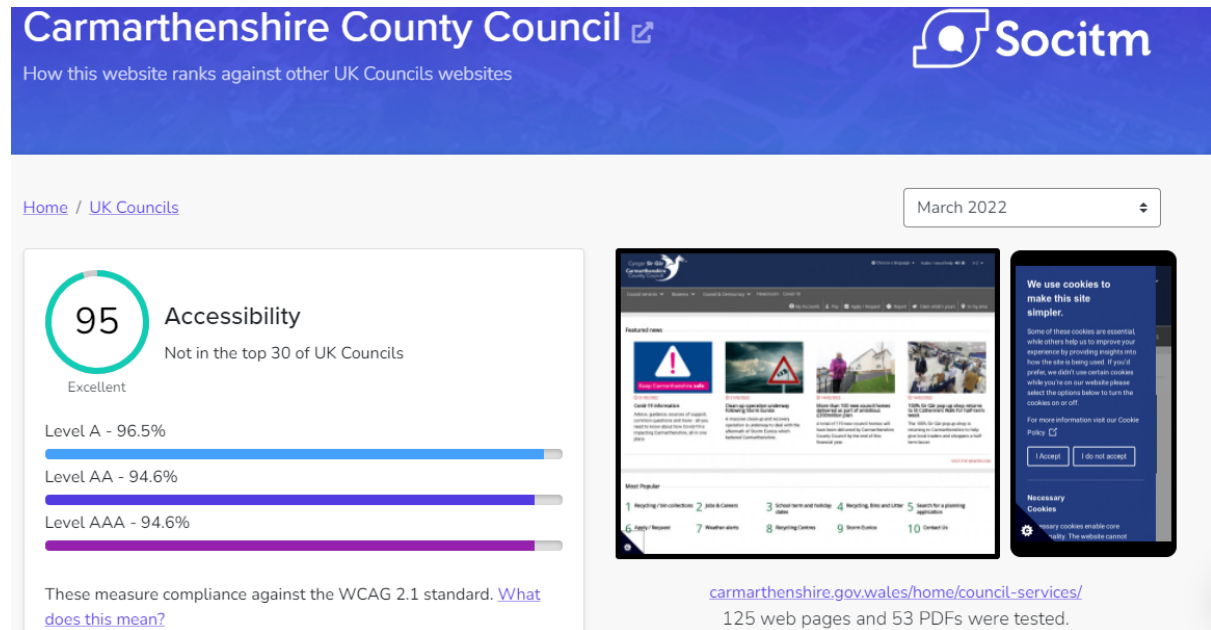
Carmarthenshire County Council

How this website ranks against other UK Councils websites

Socitm

Home / UK Councils

March 2022

95
Excellent

Accessibility

Not in the top 30 of UK Councils

Level A - 96.5%

Level AA - 94.6%

Level AAA - 94.6%

These measure compliance against the WCAG 2.1 standard. What does this mean?

Featured news

Most Popular

We use cookies to make this site simpler.

Some of these cookies are essential, while others help us to improve your experience by providing insights into how the site is being used. If you'd prefer, we didn't use certain cookies while you're on our website please select the options below to turn the cookies on or off.

For more information visit our Cookie Policy

I Accept

I do not accept

Necessary Cookies

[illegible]ecessary cookies enable core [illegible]ality. The website cannot

carmarthenshire.gov.wales/home/council-services/

125 web pages and 53 PDFs were tested.